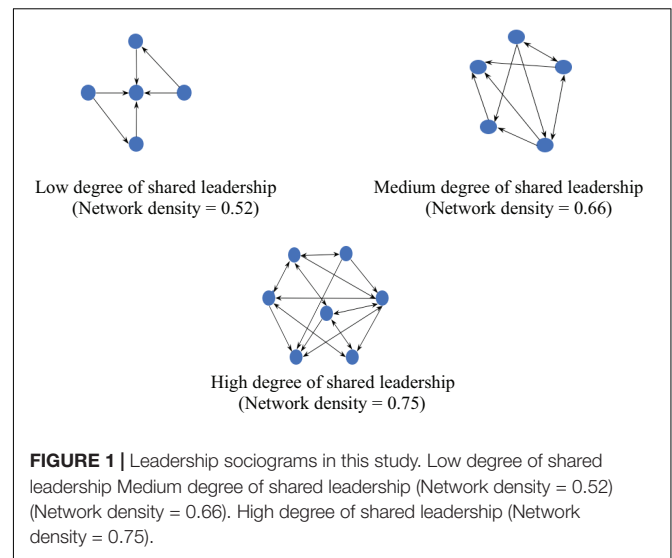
Low degree of shared leadership
(Network density = 0.52)

Medium degree of shared leadership
(Network density = 0.66)

High degree of shared leadership
(Network density = 0.75)

**FIGURE 1 |** Leadership sociograms in this study. Low degree of shared leadership Medium degree of shared leadership (Network density = 0.52) (Network density = 0.66). High degree of shared leadership (Network density = 0.75).